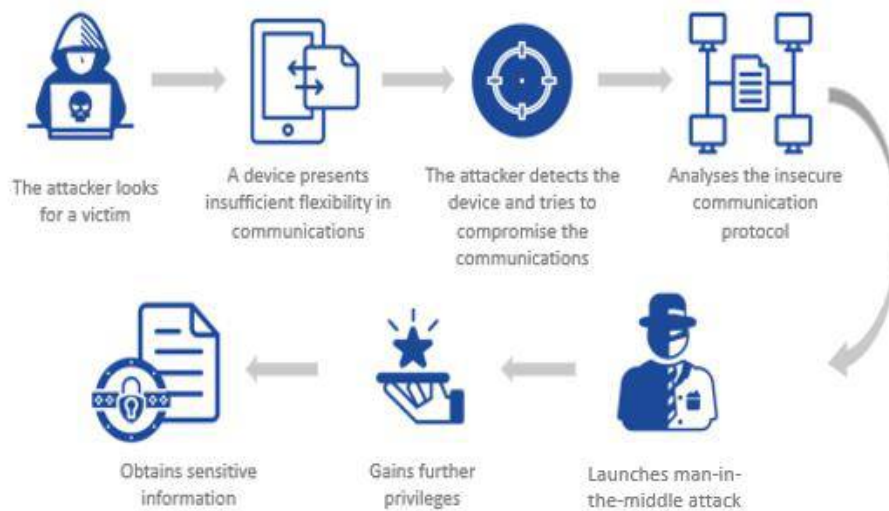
The attacker looks for a victim

A device presents insufficient flexibility in communications

The attacker detects the device and tries to compromise the communications

Analyses the insecure communication protocol

Launches man-in-the-middle attack

Gains further privileges

Obtains sensitive information